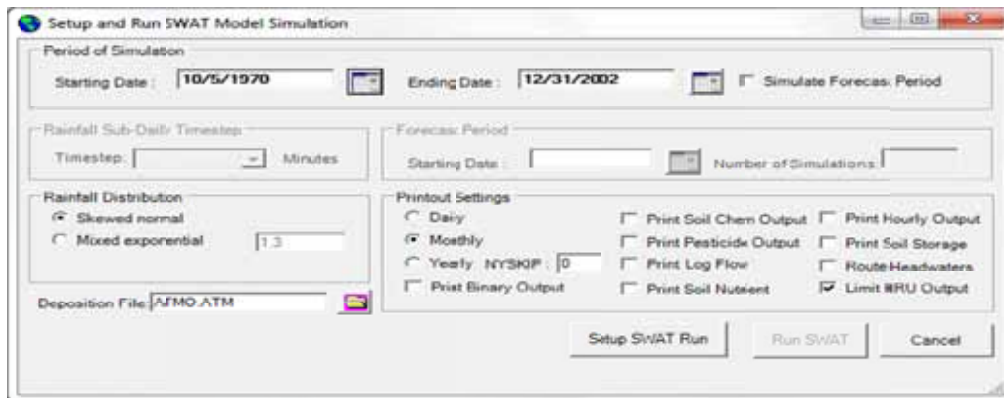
Setup and Run SWAT Model Simulation

Period of Simulation

Starting Date : 10/5/1970

Ending Date : 12/31/2002

Simulate Forecas: Period

Rainfall Sub-Daily Timestep

Timestep: Minutes

Forecas: Period

Starting Date :

Number of Simulations

Rainfall Distribution

Skewed normal

Mixed exponential 1.3

Printout Settings

Daily

Monthly

Yearly NYSKIP : 0

Print Binary Output

Print Soil Chem Output

Print Pesticide Output

Print Log Flow

Print Soil Nutrient

Print Hourly Output

Print Soil Storage

Route Headwaters

Limit HRU Output

Deposition File ATMO.ATM

Setup SWAT Run

Run SWAT

Cancel